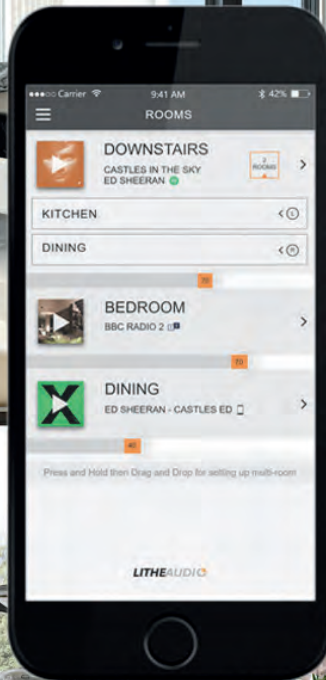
●●●○○ Carrier 9:41 AM 42%

ROOMS

DOWNSTAIRS
CASTLES IN THE SKY
ED SHEERAN

2 ROOMS

KITCHEN

DINING

70

BEDROOM
BBC RADIO 2

70

DINING
ED SHEERAN - CASTLES ED

40

Press and Hold then Drag and Drop for setting up multi-room

LITHEAUDIO